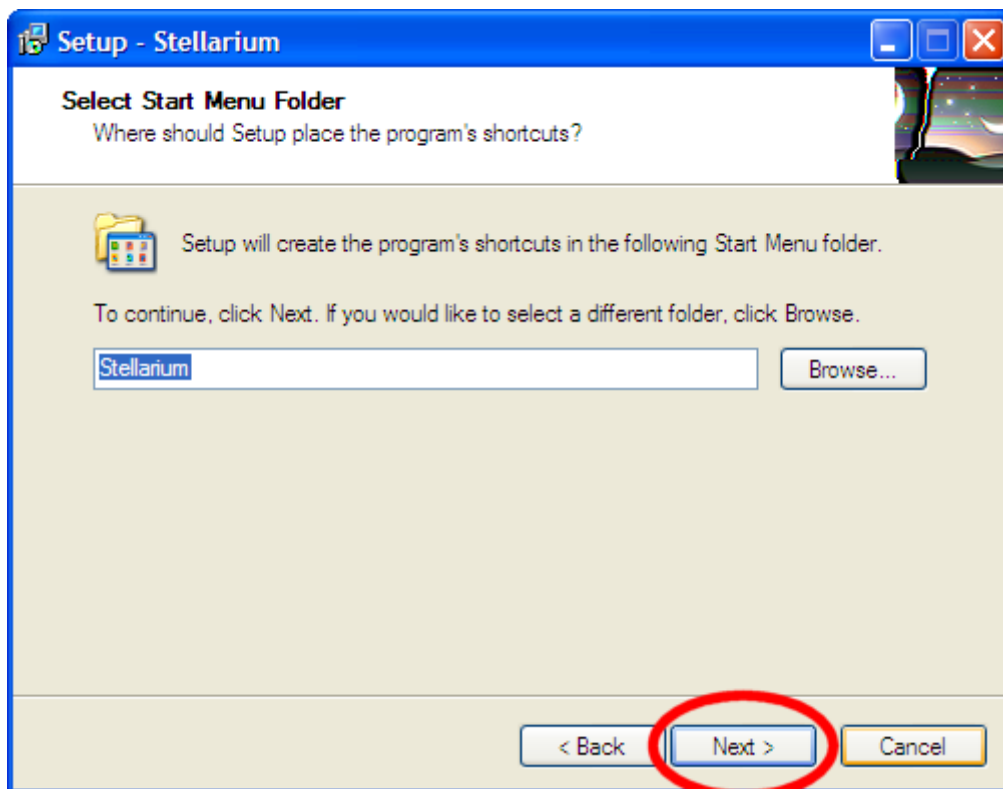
Setup - Stellarium

Select Start Menu Folder
Where should Setup place the program's shortcuts?

Setup will create the program's shortcuts in the following Start Menu folder.

To continue, click Next. If you would like to select a different folder, click Browse.

Stellarium

Browse...

< Back

Next >

Cancel